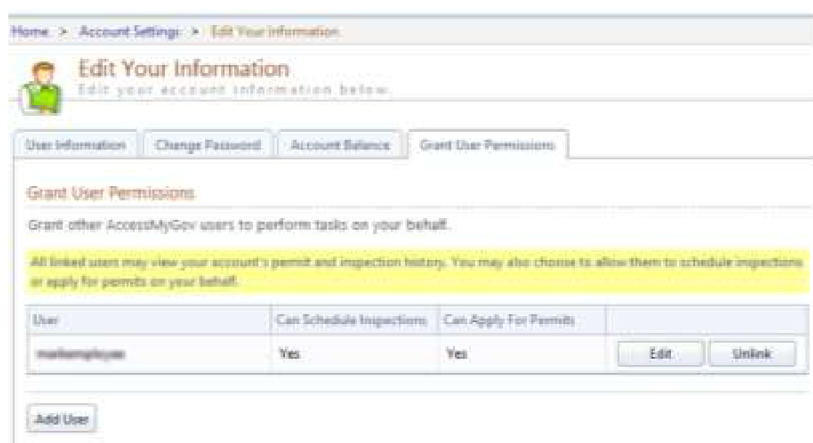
Home > Account Settings > Edit Your Information

Edit Your Information
Edit your account information below.

User Information | Change Password | Account Balance | Grant User Permissions

Grant User Permissions

Grant other AccessMyGov users to perform tasks on your behalf.

All linked users may view your account's permit and inspection history. You may also choose to allow them to schedule inspections or apply for permits on your behalf.

| User | Can Schedule Inspections | Can Apply For Permits | |
|---|---|---|---|
| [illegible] | Yes | Yes | Edit Unlink |

Add User